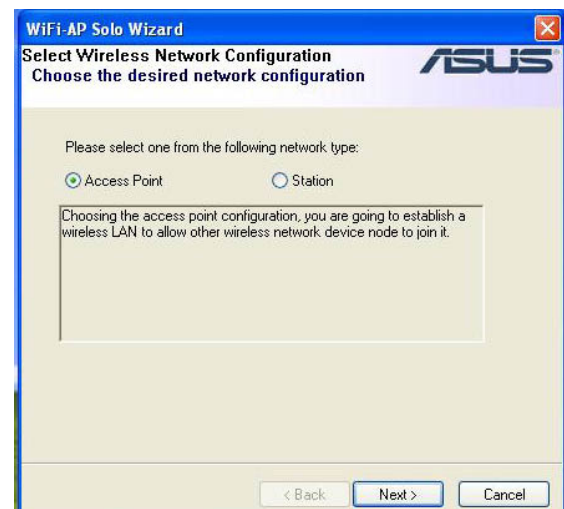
WiFi-AP Solo Wizard

Select Wireless Network Configuration
Choose the desired network configuration

ASUS

Please select one from the following network type:

Access Point

Station

Choosing the access point configuration, you are going to establish a wireless LAN to allow other wireless network device node to join it.

< Back

Next >

Cancel